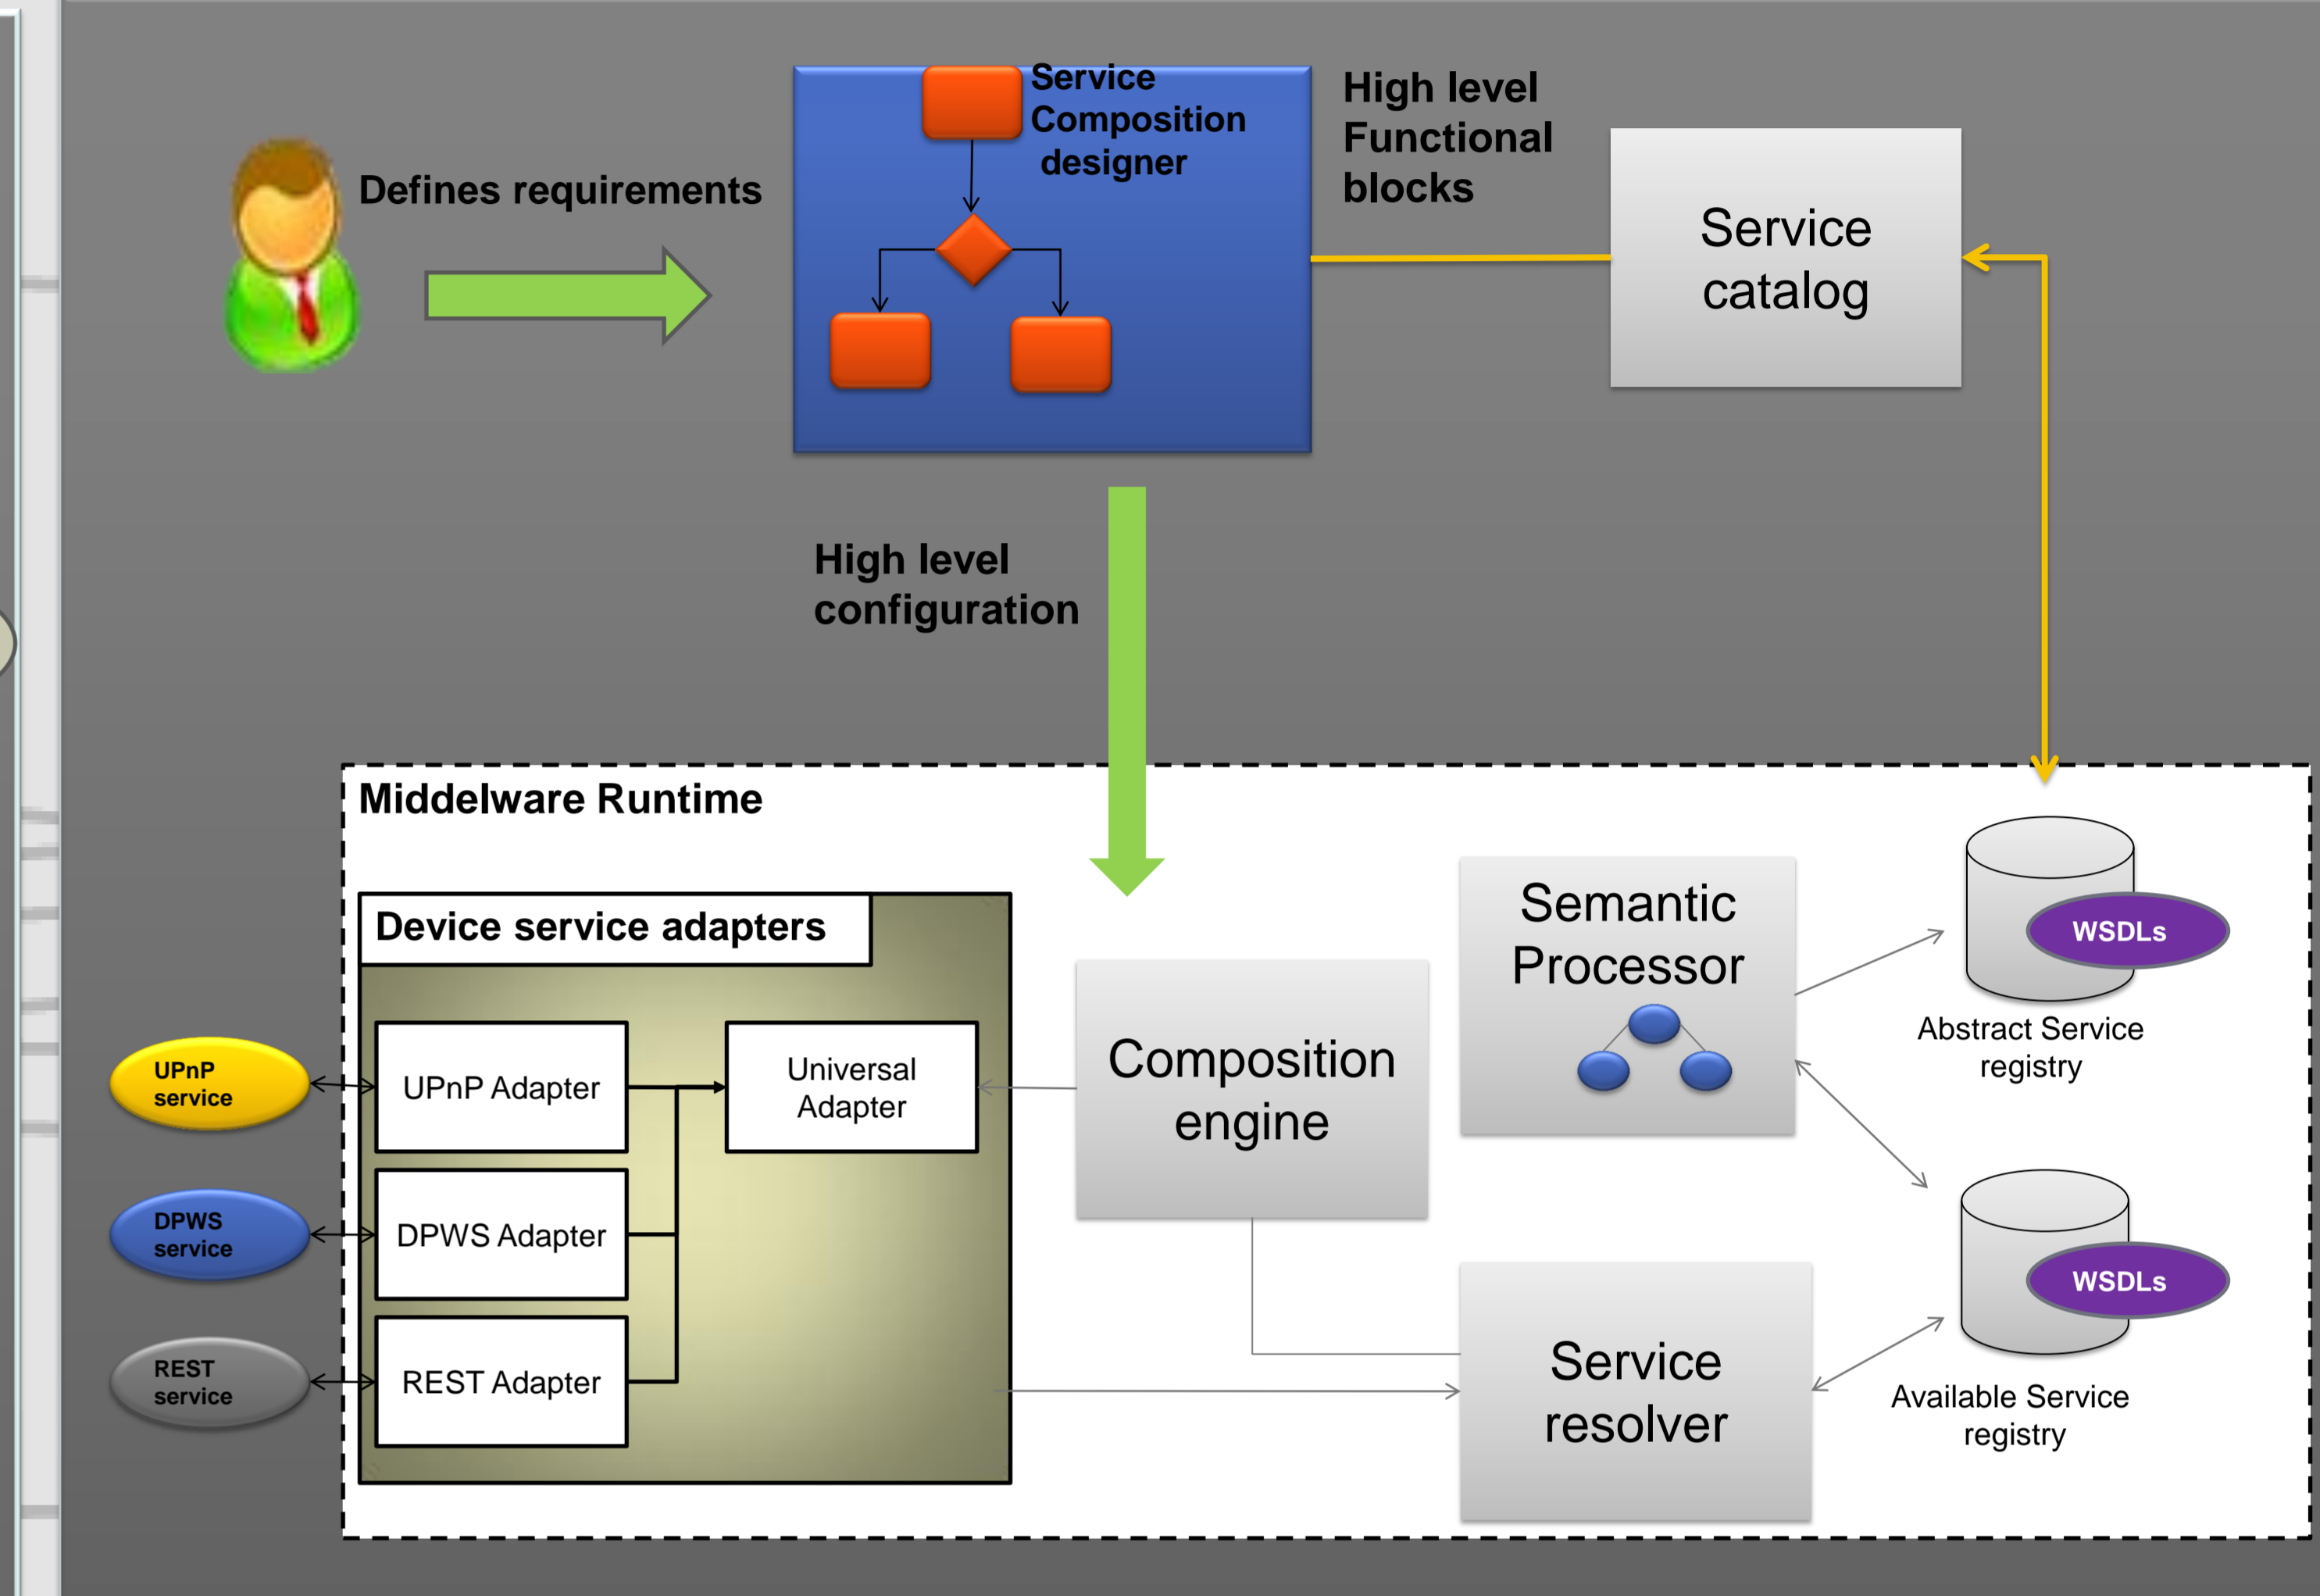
Defines requirements

Service Composition designer

High level Functional blocks

Service catalog

High level configuration

Middelware Runtime

Device service adapters

UPnP Adapter

Universal Adapter

DPWS Adapter

REST Adapter

UPnP service

DPWS service

REST service

Composition engine

Semantic Processor

WSDLs

Abstract Service registry

WSDLs

Available Service registry

Service resolver